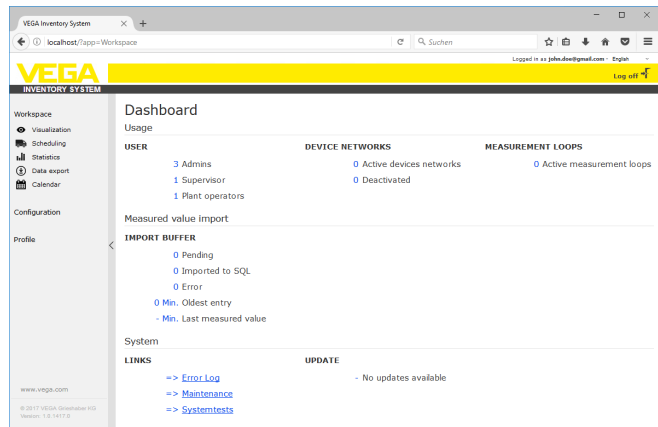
VEGA Inventory System ×  +

localhost/?app=Workspace

Suchen

Logged in as john.doe@gmail.com · English

VEGA
INVENTORY SYSTEM

Log off

Workspace
Visualization
Scheduling
Statistics
Data export
Calendar

Configuration

Profile

www.vega.com

© 2017 VEGA Grieshaber KG
Version: 1.0.1417.0

Dashboard

Usage

USER
3 Admins
1 Supervisor
1 Plant operators

DEVICE NETWORKS
0 Active devices networks
0 Deactivated

MEASUREMENT LOOPS
0 Active measurement loops

Measured value import

IMPORT BUFFER
0 Pending
0 Imported to SQL
0 Error
0 Min. Oldest entry
- Min. Last measured value

System

LINKS
=> Error Log
=> Maintenance
=> Systemtests

UPDATE
- No updates available